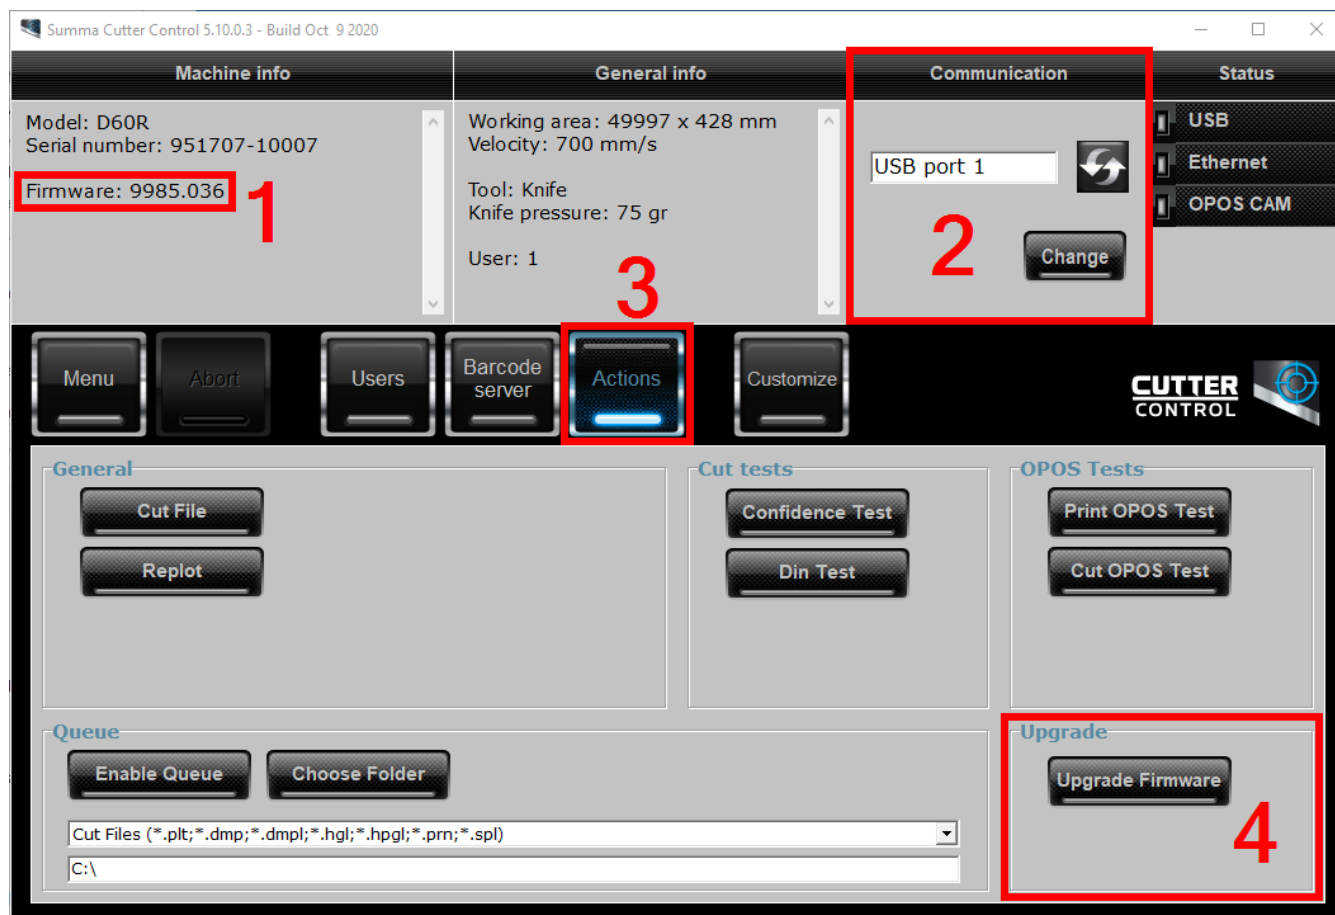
Summa Cutter Control 5.10.0.3 - Build Oct 9 2020

Machine info

Model: D60R
Serial number: 951707-10007
Firmware: 9985.036

1

General info

Working area: 49997 x 428 mm
Velocity: 700 mm/s

Tool: Knife
Knife pressure: 75 gr

User: 1

Communication

USB port 1

2

Change

Status

USB
Ethernet
OPOS CAM

3

Menu
Abort
Users
Barcode server
Actions
Customize

CUTTER CONTROL

General
Cut File
Replot

Cut tests
Confidence Test
Din Test

OPOS Tests
Print OPOS Test
Cut OPOS Test

Queue
Enable Queue
Choose Folder
Cut Files (*.plt;*.dmp;*.dmpl;*.hgl;*.hpgl;*.prn;*.spl)
C:\

Upgrade
Upgrade Firmware

4